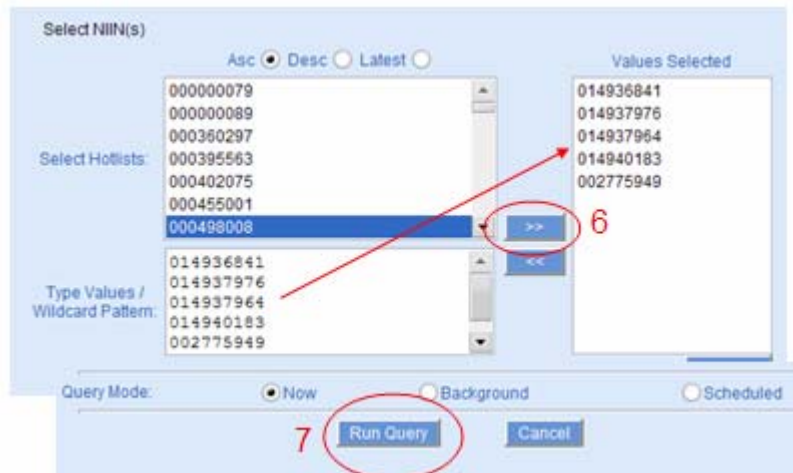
Select NIIN(s)

Asc Desc Latest

Values Selected

Select Hotlists:

000000079
000000089
000360297
000395563
000402075
000455001
000498008

014936841
014937976
014937964
014940183
002775949

>>

6

<<

Type Values / Wildcard Pattern:

014936841
014937976
014937964
014940183
002775949

Query Mode: Now Background Scheduled

7

Run Query

Cancel